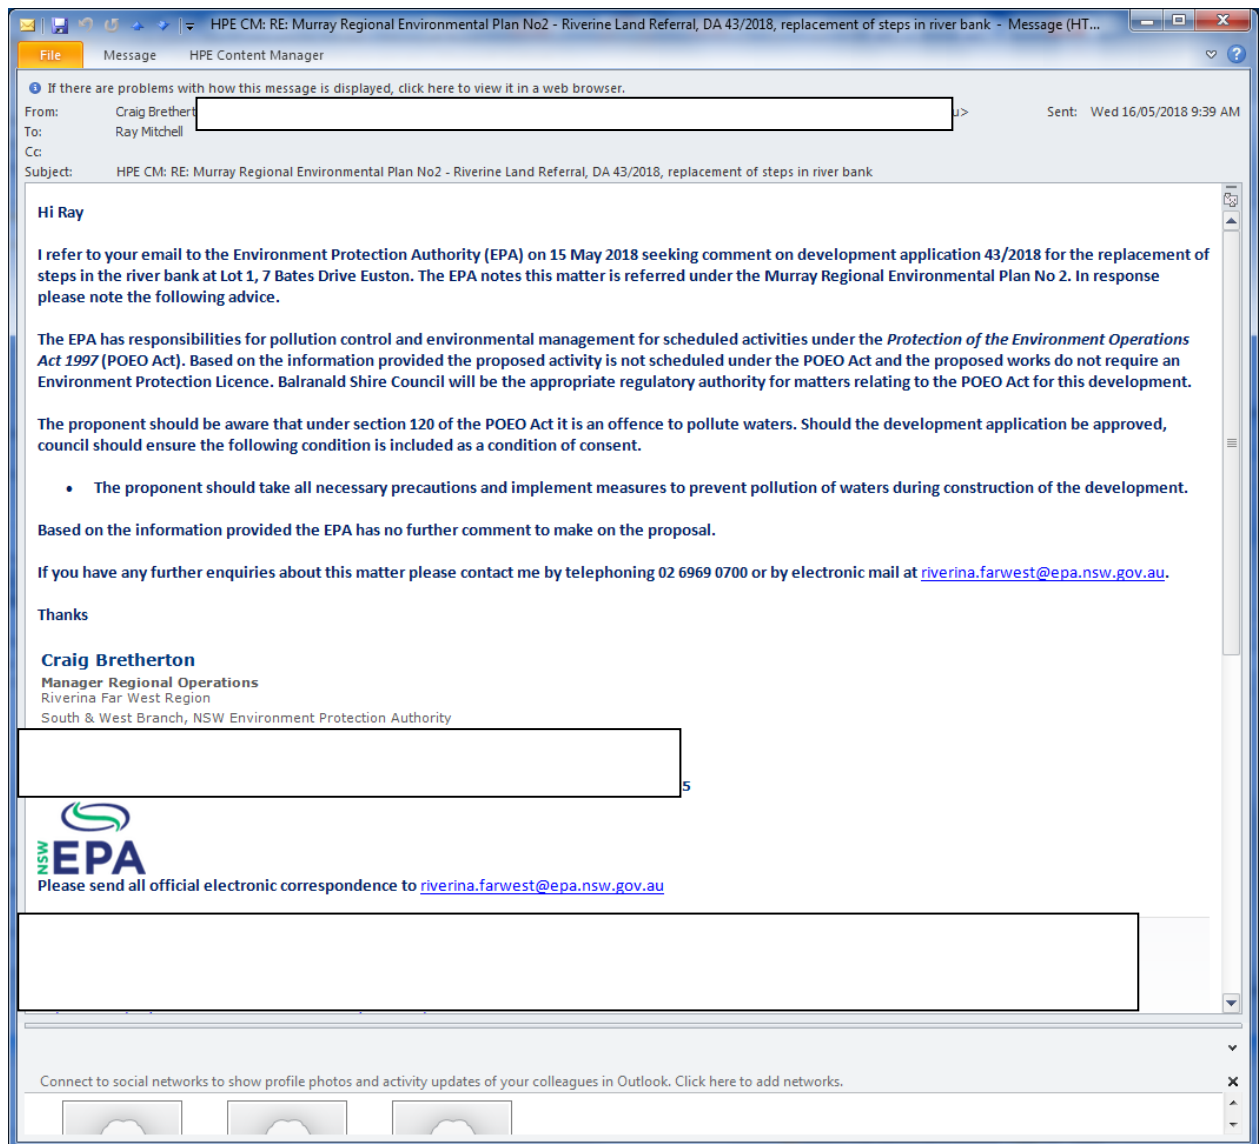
HPE CM: RE: Murray Regional Environmental Plan No2 - Riverine Land Referral, DA 43/2018, replacement of steps in river bank - Message (HT...

File Message HPE Content Manager

If there are problems with how this message is displayed, click here to view it in a web browser.

From: Craig Brethert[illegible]u>
To: Ray Mitchell
Cc:
Subject: HPE CM: RE: Murray Regional Environmental Plan No2 - Riverine Land Referral, DA 43/2018, replacement of steps in river bank

Sent: Wed 16/05/2018 9:39 AM

Hi Ray

I refer to your email to the Environment Protection Authority (EPA) on 15 May 2018 seeking comment on development application 43/2018 for the replacement of steps in the river bank at Lot 1, 7 Bates Drive Euston. The EPA notes this matter is referred under the Murray Regional Environmental Plan No 2. In response please note the following advice.

The EPA has responsibilities for pollution control and environmental management for scheduled activities under the *Protection of the Environment Operations Act 1997* (POEO Act). Based on the information provided the proposed activity is not scheduled under the POEO Act and the proposed works do not require an Environment Protection Licence. Balranald Shire Council will be the appropriate regulatory authority for matters relating to the POEO Act for this development.

The proponent should be aware that under section 120 of the POEO Act it is an offence to pollute waters. Should the development application be approved, council should ensure the following condition is included as a condition of consent.

• The proponent should take all necessary precautions and implement measures to prevent pollution of waters during construction of the development.

Based on the information provided the EPA has no further comment to make on the proposal.

If you have any further enquiries about this matter please contact me by telephoning 02 6969 0700 or by electronic mail at riverina.farwest@epa.nsw.gov.au.

Thanks

Craig Bretherton
Manager Regional Operations
Riverina Far West Region
South & West Branch, NSW Environment Protection Authority

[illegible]5

NSW EPA
Please send all official electronic correspondence to riverina.farwest@epa.nsw.gov.au

Connect to social networks to show profile photos and activity updates of your colleagues in Outlook. Click here to add networks.